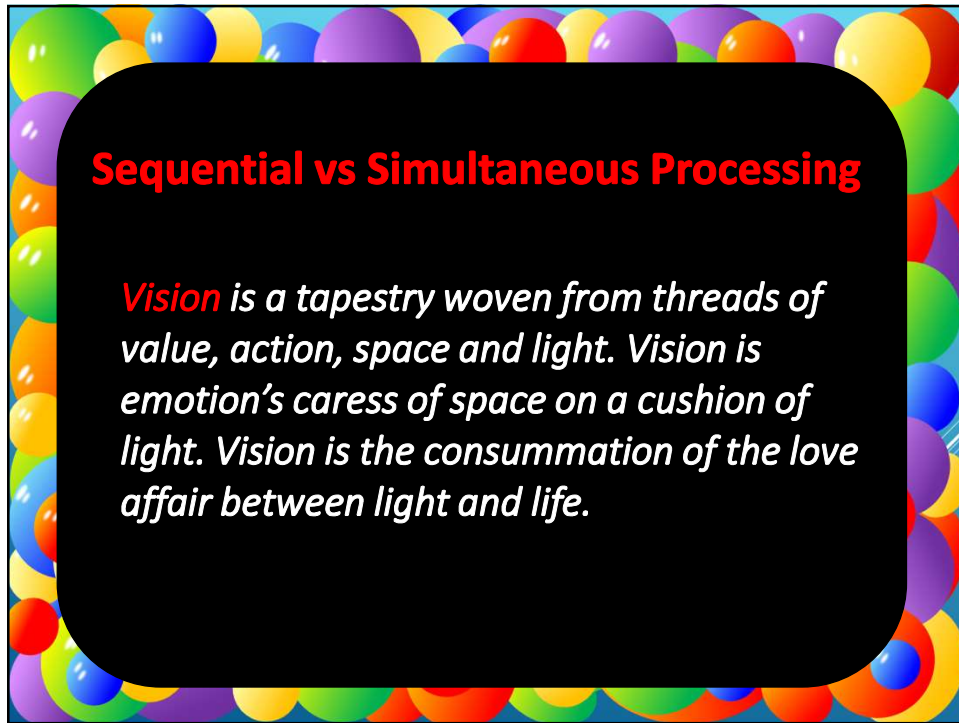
Sequential vs Simultaneous Processing

Vision is a tapestry woven from threads of value, action, space and light. Vision is emotion’s caress of space on a cushion of light. Vision is the consummation of the love affair between light and life.